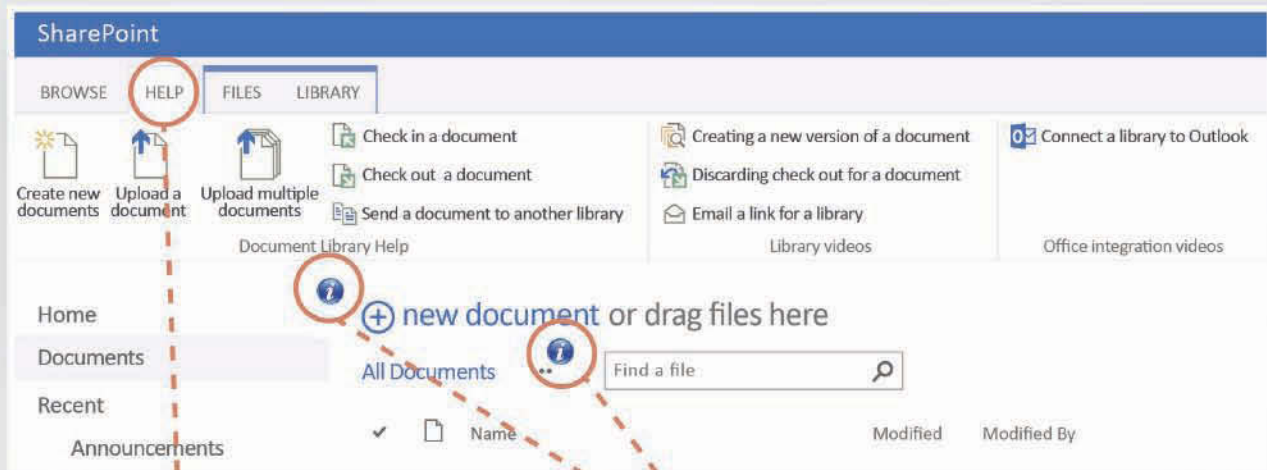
SharePoint

BROWSE HELP FILES LIBRARY

Create new documents
Upload a document
Upload multiple documents
Check in a document
Check out a document
Send a document to another library
Document Library Help

Creating a new version of a document
Discarding check out for a document
Email a link for a library
Library videos

Connect a library to Outlook
Office integration videos

Home
Documents
Recent
Announcements

new document or drag files here

All Documents ••• Find a file

✔ Name Modified Modified By